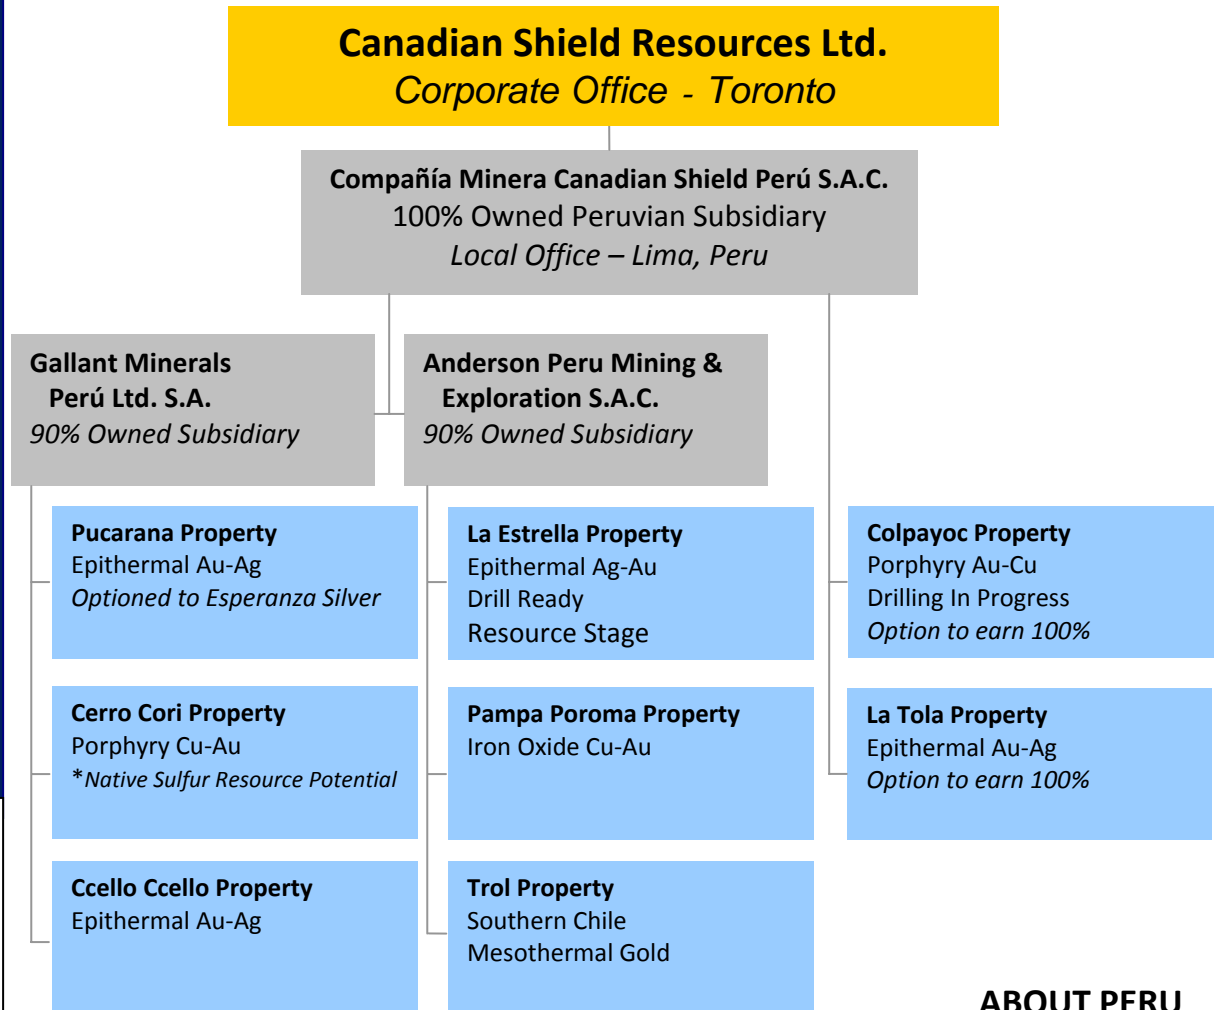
Canadian Shield Resources Ltd.
Corporate Office - Toronto

Compañía Minera Canadian Shield Perú S.A.C.
100% Owned Peruvian Subsidiary
Local Office – Lima, Peru

Gallant Minerals Perú Ltd. S.A.
90% Owned Subsidiary

Anderson Peru Mining & Exploration S.A.C.
90% Owned Subsidiary

Pucarana Property
Epithermal Au-Ag
Optioned to Esperanza Silver

Cerro Cori Property
Porphyry Cu-Au
*Native Sulfur Resource Potential

Ccello Ccello Property
Epithermal Au-Ag

La Estrella Property
Epithermal Ag-Au
Drill Ready
Resource Stage

Pampa Poroma Property
Iron Oxide Cu-Au

Trol Property
Southern Chile
Mesothermal Gold

Colpayoc Property
Porphyry Au-Cu
Drilling In Progress
Option to earn 100%

La Tola Property
Epithermal Au-Ag
Option to earn 100%

ABOUT PERU